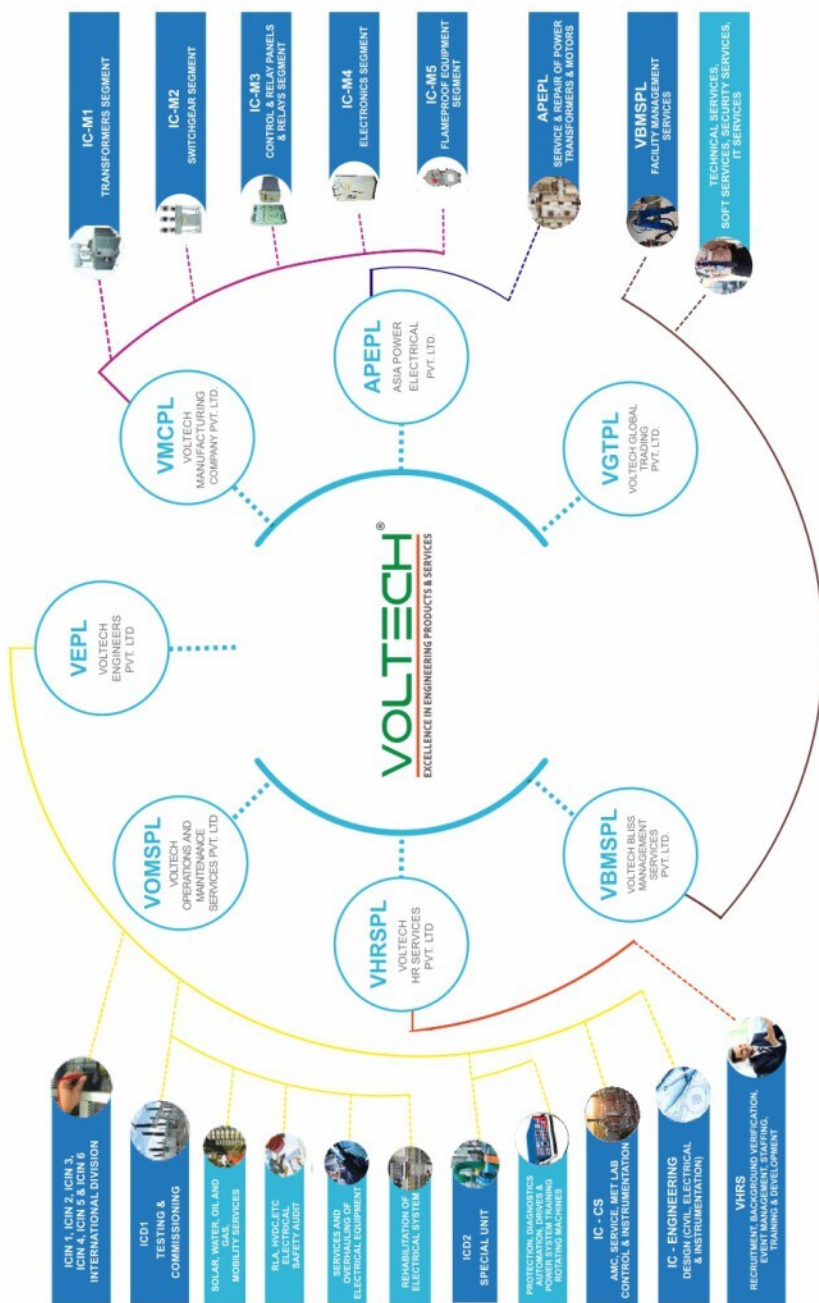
IC-M1
TRANSFORMERS SEGMENT

IC-M2
SWITCHGEAR SEGMENT

IC-M3
CONTROL & RELAY PANELS & RELAYS SEGMENT

IC-M4
ELECTRONICS SEGMENT

IC-M5
FLAMEPROOF EQUIPMENT SEGMENT

APEPL
SERVICE & REPAIR OF POWER TRANSFORMERS & MOTORS

VBMSPL
FACILITY MANAGEMENT SERVICES

TECHNICAL SERVICES, SOFT SERVICES, SECURITY SERVICES, IT SERVICES

VMCPL
VOLTECH MANUFACTURING COMPANY PVT. LTD.

APEPL
ASIA POWER ELECTRICAL PVT. LTD.

VGTPL
VOLTECH GLOBAL TRADING PVT. LTD.

VEPL
VOLTECH ENGINEERS PVT. LTD

VOLTECH®
EXCELLENCE IN ENGINEERING PRODUCTS & SERVICES

VOMSPL
VOLTECH OPERATIONS AND MAINTENANCE SERVICES PVT. LTD

VHRSPL
VOLTECH HR SERVICES PVT. LTD

VBMSPL
VOLTECH BUSS MANAGEMENT SERVICES PVT. LTD.

ICIN 1, ICIN 2, ICIN 3, ICIN 4, ICIN 5 & ICIN 6
INTERNATIONAL DIVISION

ICD1
TESTING & COMMISSIONING

SOLAR, WATER, OIL AND GAS, MOBILITY SERVICES

RLA, HVDC,ETC ELECTRICAL SAFETY AUDIT

SERVICES AND OVERHAULING OF ELECTRICAL EQUIPMENT

REHABILITATION OF ELECTRICAL SYSTEM

ICD2
SPECIAL UNIT

PROTECTION, DIAGNOSTICS AUTOMATION, DRIVES & POWER SYSTEM TRAINING ROTATING MACHINES

IC - CS
AMC, SERVICE, MET LAB CONTROL & INSTRUMENTATION

IC - ENGINEERING
DESIGN (CIVIL, ELECTRICAL & INSTRUMENTATION)

VHRS
RECRUITMENT, BACKGROUND VERIFICATION, EVENT MANAGEMENT, STAFFING, TRAINING & DEVELOPMENT